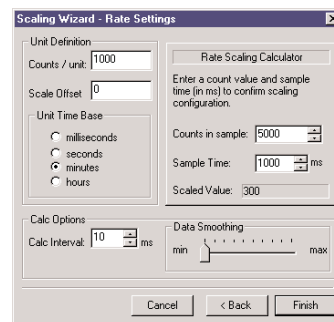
Scaling Wizard - Rate Settings

Unit Definition

Counts / unit: 1000

Scale Offset 0

Unit Time Base

milliseconds

seconds

minutes

hours

Rate Scaling Calculator

Enter a count value and sample time (in ms) to confirm scaling configuration.

Counts in sample: 5000

Sample Time: 1000 ms

Scaled Value: 300

Calc Options

Calc Interval: 10 ms

Data Smoothing

min

max

Cancel

< Back

Finish